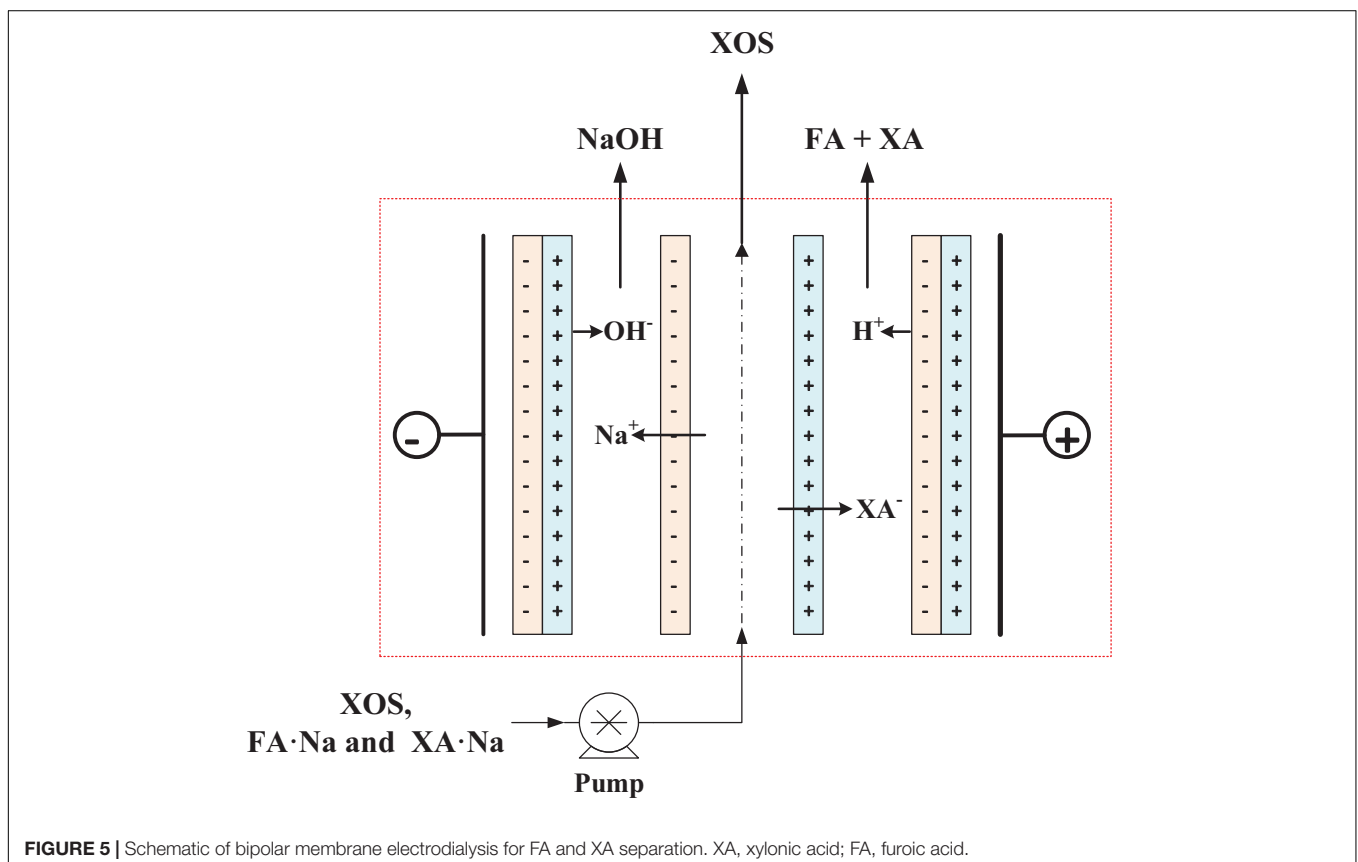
XOS

NaOH

FA + XA

$OH^-$

$H^+$

$Na^+$

$XA^-$

XOS, FA·Na and XA·Na

Pump

**FIGURE 5 |** Schematic of bipolar membrane electrodialysis for FA and XA separation. XA, xylonic acid; FA, furoic acid.